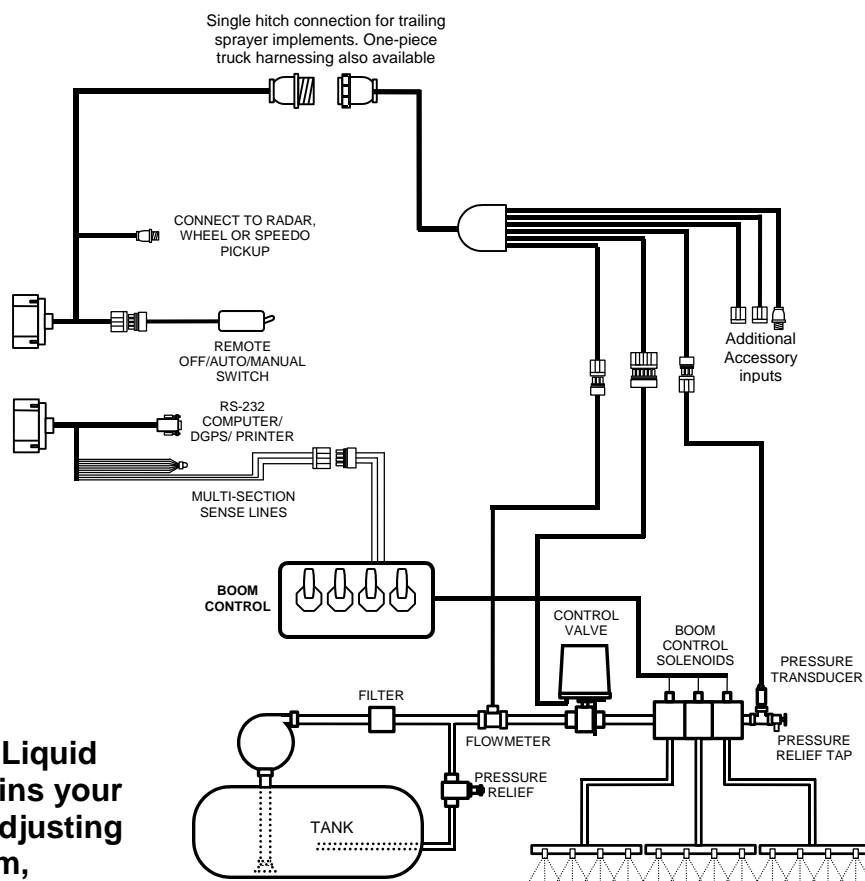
Single hitch connection for trailing sprayer implements. One-piece truck harnessing also available

CONNECT TO RADAR, WHEEL OR SPEEDO PICKUP

REMOTE OFF/AUTO/MANUAL SWITCH

Additional Accessory inputs

RS-232 COMPUTER/ DGPS/ PRINTER

MULTI-SECTION SENSE LINES

BOOM CONTROL

CONTROL VALVE

BOOM CONTROL SOLENOIDS

PRESSURE TRANSDUCER

FILTER

FLOWMETER

PRESSURE RELIEF TAP

PRESSURE RELIEF

TANK

Liquid
ins your
djusting
m,